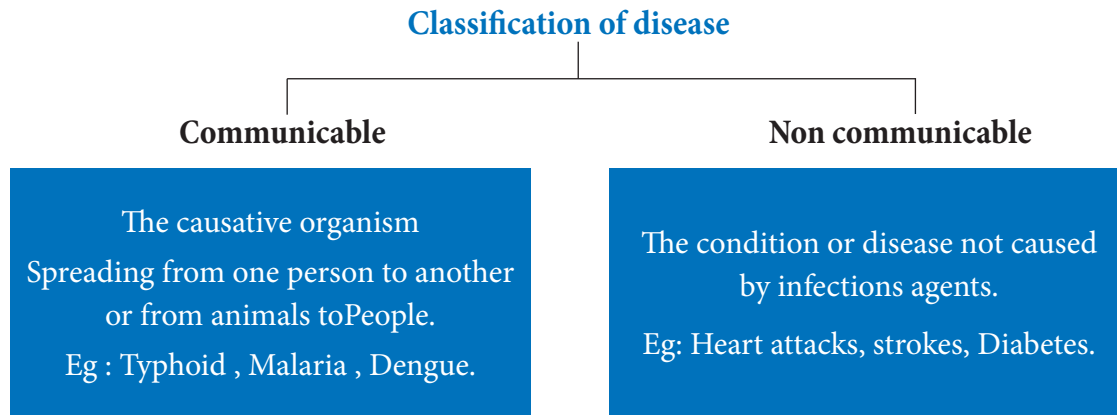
Classification of disease

Communicable

Non communicable

The causative organism
Spreading from one person to another or from animals toPeople.
Eg : Typhoid , Malaria , Dengue.

The condition or disease not caused by infections agents.
Eg: Heart attacks, strokes, Diabetes.